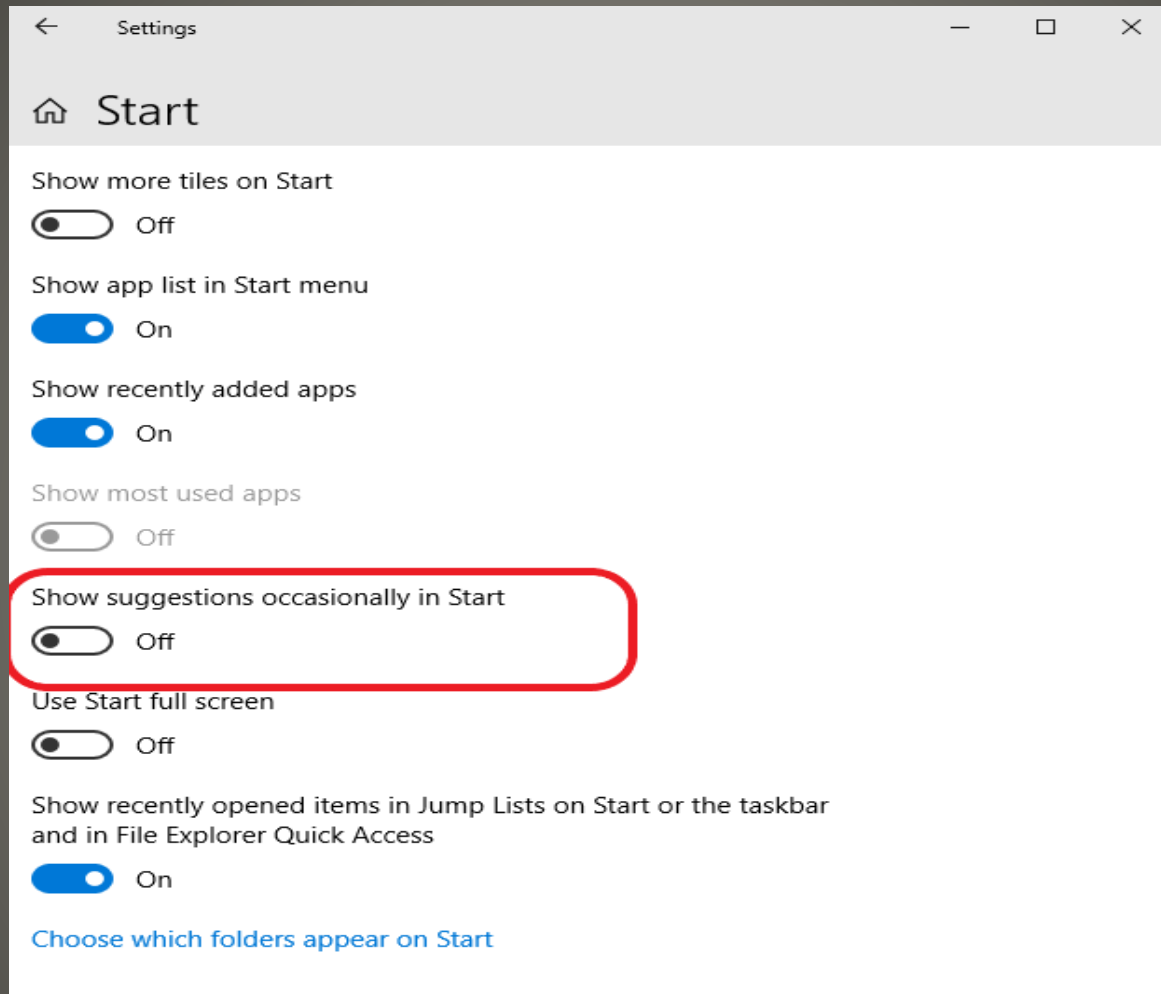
Settings

Start

Show more tiles on Start

Off

Show app list in Start menu

On

Show recently added apps

On

Show most used apps

Off

Show suggestions occasionally in Start

Off

Use Start full screen

Off

Show recently opened items in Jump Lists on Start or the taskbar and in File Explorer Quick Access

On

Choose which folders appear on Start